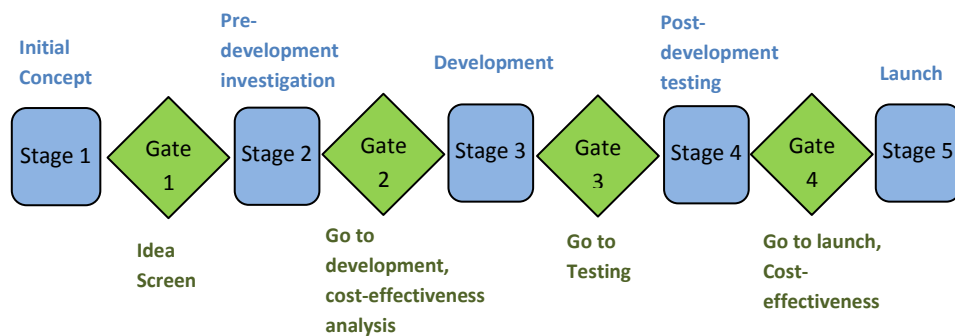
Initial Concept

Pre-development investigation

Development

Post-development testing

Launch

Stage 1

Gate 1

Stage 2

Gate 2

Stage 3

Gate 3

Stage 4

Gate 4

Stage 5

Idea Screen

Go to development, cost-effectiveness analysis

Go to Testing

Go to launch, Cost-effectiveness